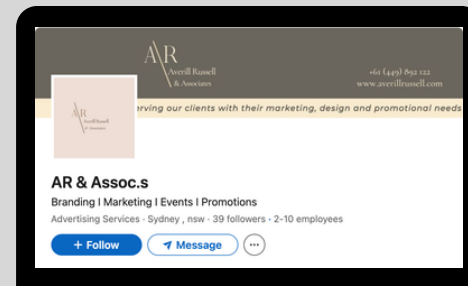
AR
Averill Russell
& Associates

+61 (449) 892 122
www.averillrussell.com

AR
Averill Russell
& Associates

erving our clients with their marketing, design and promotional needs

AR & Assoc.s

Branding I Marketing I Events I Promotions

Advertising Services · Sydney , nsw · 39 followers · 2-10 employees

+ Follow

Message

···